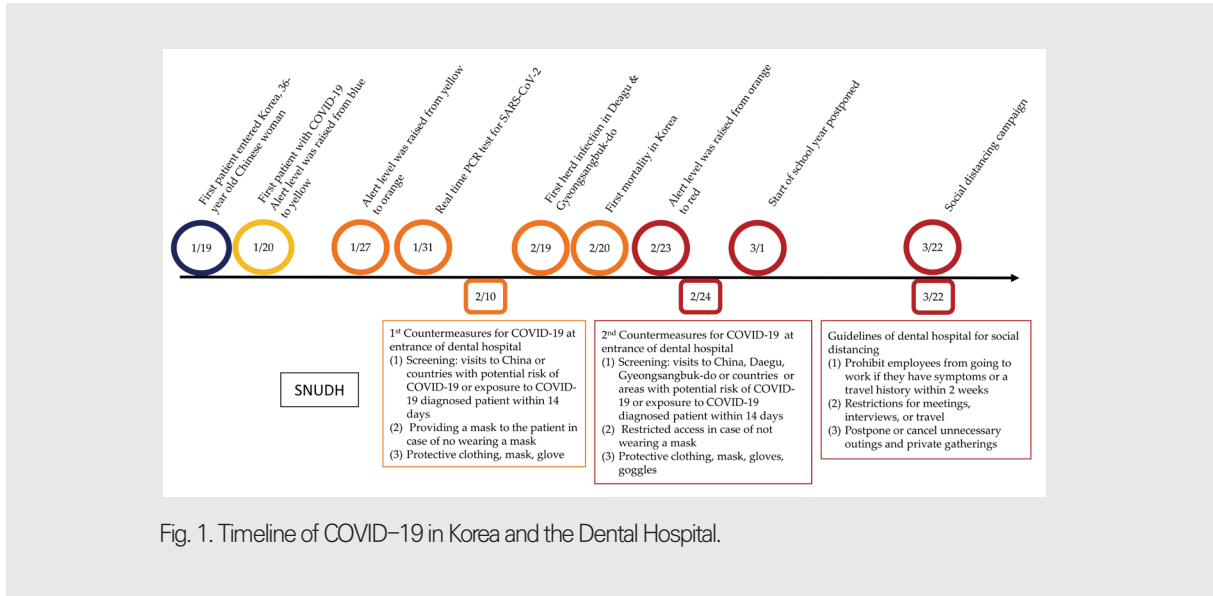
First patient entered Korea, 36-year old Chinese woman

First patient with COVID-19
Alert level was raised from blue to yellow

Alert level was raised from yellow to orange

Real time PCR test for SARS-CoV-2

First herd infection in Daegu & Gyeongsangbuk-do

First mortality in Korea

Alert level was raised from orange to red

Start of school year postponed

Social distancing campaign

1/19

1/20

1/27

1/31

2/19

2/20

2/23

3/1

3/22

2/10

2/24

3/22

SNUDH

1$^{st}$ Countermeasures for COVID-19 at entrance of dental hospital
(1) Screening: visits to China or countries with potential risk of COVID-19 or exposure to COVID-19 diagnosed patient within 14 days
(2) Providing a mask to the patient in case of no wearing a mask
(3) Protective clothing, mask, glove

2$^{nd}$ Countermeasures for COVID-19 at entrance of dental hospital
(1) Screening: visits to China, Daegu, Gyeongsangbuk-do or countries or areas with potential risk of COVID-19 or exposure to COVID-19 diagnosed patient within 14 days
(2) Restricted access in case of not wearing a mask
(3) Protective clothing, mask, gloves, goggles

Guidelines of dental hospital for social distancing
(1) Prohibit employees from going to work if they have symptoms or a travel history within 2 weeks
(2) Restrictions for meetings, interviews, or travel
(3) Postpone or cancel unnecessary outings and private gatherings

Fig. 1. Timeline of COVID-19 in Korea and the Dental Hospital.